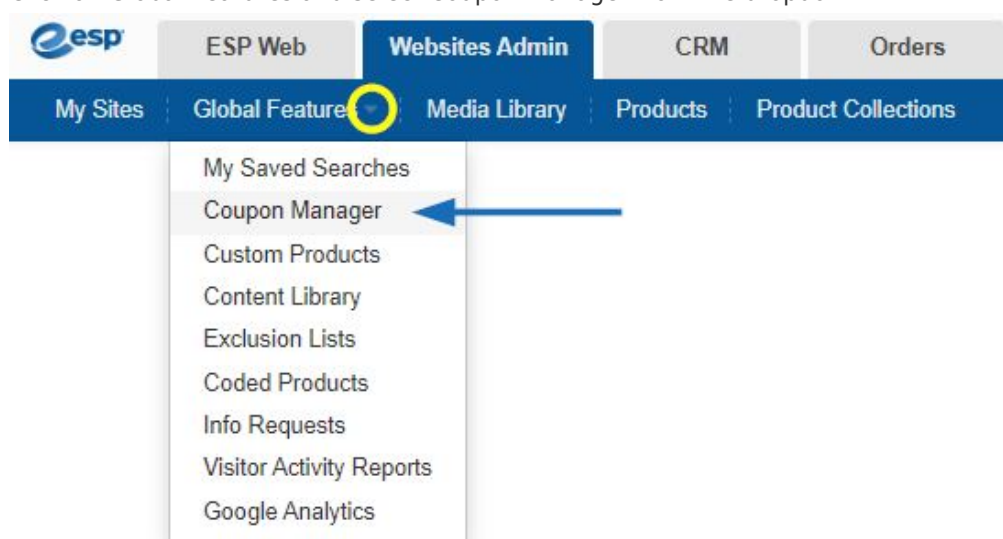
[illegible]

esp

ESP Web

Websites Admin

CRM

Orders

My Sites

Global Features

Media Library

Products

Product Collections

My Saved Searches

Coupon Manager

Custom Products

Content Library

Exclusion Lists

Coded Products

Info Requests

Visitor Activity Reports

Google Analytics